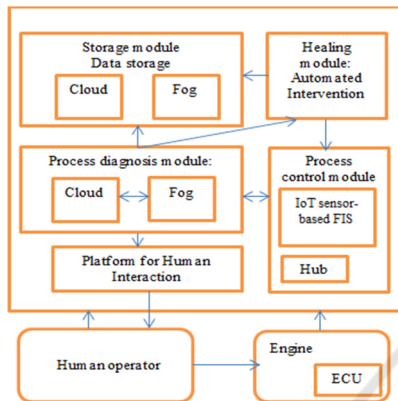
Storage module
Data storage

Cloud

Fog

Healing module: Automated Intervention

Process diagnosis module:

Cloud

Fog

Process control module

IoT sensor-based FIS

Hub

Platform for Human Interaction

Human operator

Engine

ECU